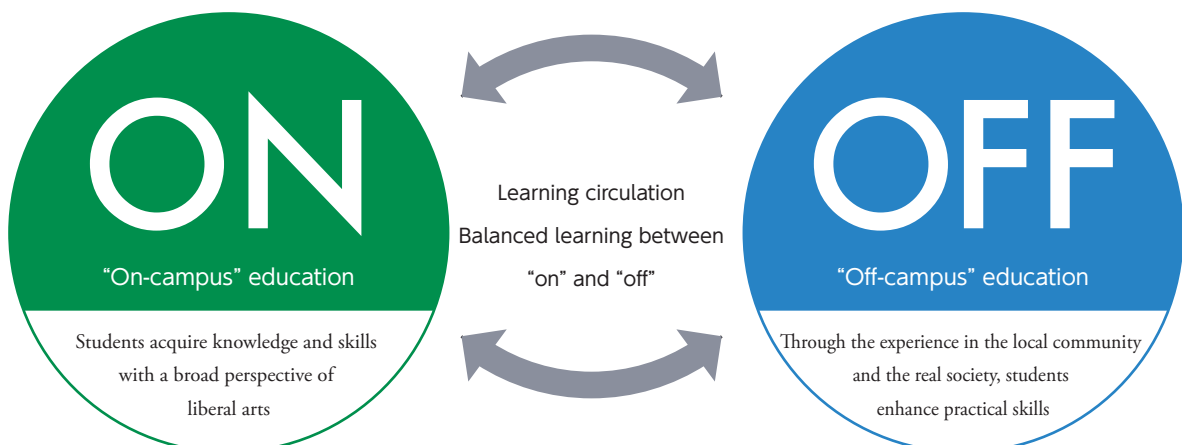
ON

“On-campus” education

Students acquire knowledge and skills with a broad perspective of liberal arts

Learning circulation
Balanced learning between “on” and “off”

OFF

“Off-campus” education

Through the experience in the local community and the real society, students enhance practical skills